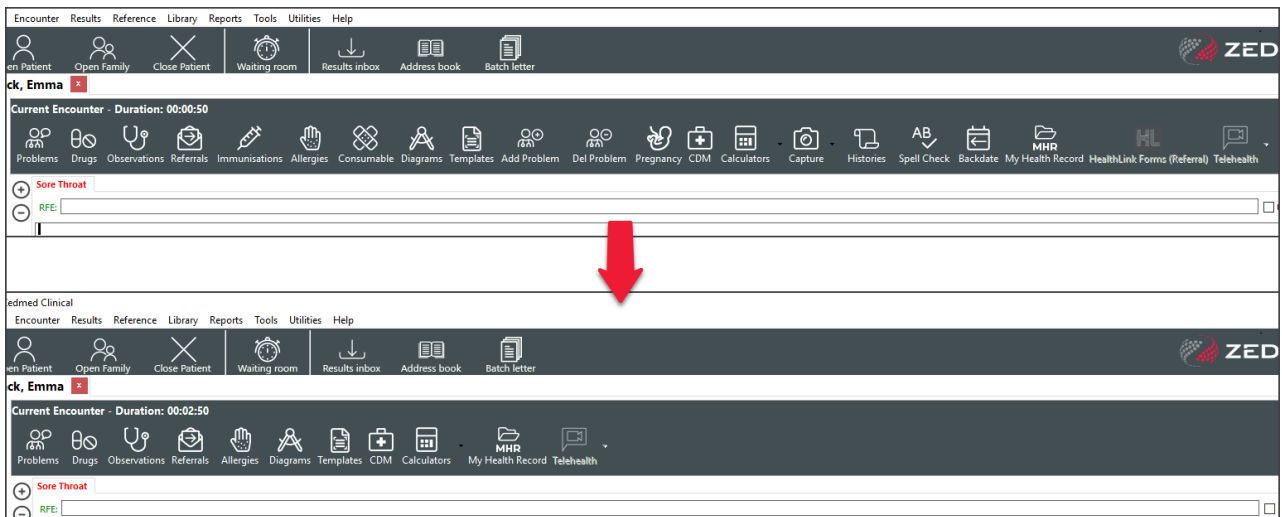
Encounter Results Reference Library Reports Tools Utilities Help

en Patient Open Family Close Patient Waiting room Results inbox Address book Batch letter

ZED

ck, Emma x

Current Encounter - Duration: 00:00:50

Problems Drugs Observations Referrals Immunisations Allergies Consumable Diagrams Templates Add Problem Del Problem Pregnancy CDM Calculators Capture Histories Spell Check Backdate MHR My Health Record HL HealthLink Forms (Referral) Telehealth

Sore Throat

RFE:

edmed Clinical

Encounter Results Reference Library Reports Tools Utilities Help

en Patient Open Family Close Patient Waiting room Results inbox Address book Batch letter

ZED

ck, Emma x

Current Encounter - Duration: 00:02:50

Problems Drugs Observations Referrals Allergies Diagrams Templates CDM Calculators MHR My Health Record Telehealth

Sore Throat

RFE: